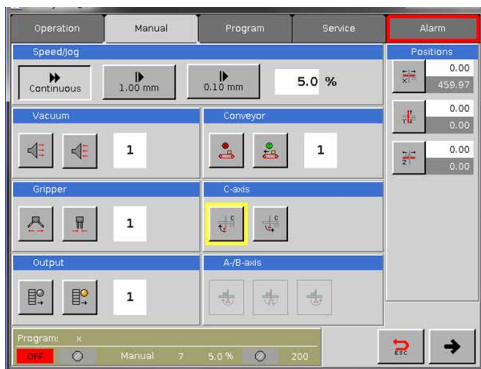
Operation
Manual
Program
Service
Alarm

Speed/Jog
Continuous
1.00 mm
0.10 mm
5.0 %

Positions
0.00
459.97
0.00
0.00
0.00
0.00

Vacuum
1

Conveyor
1

Gripper
1

C-axis

Output
1

A-/B-axis

Program: x
OFF
Manual 7 5.0 % 200
ESC